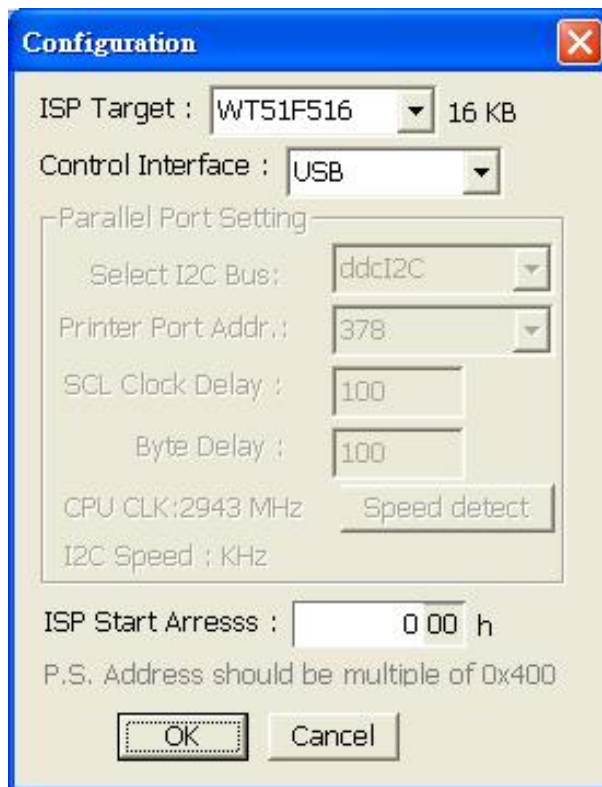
Configuration

ISP Target : WT51F516 16 KB

Control Interface : USB

Parallel Port Setting

Select I2C Bus: ddcI2C

Printer Port Addr.: 378

SCL Clock Delay : 100

Byte Delay : 100

CPU CLK:2943 MHz Speed detect

I2C Speed : KHz

ISP Start Arresss : 0 00 h

P.S. Address should be multiple of 0x400

OK Cancel